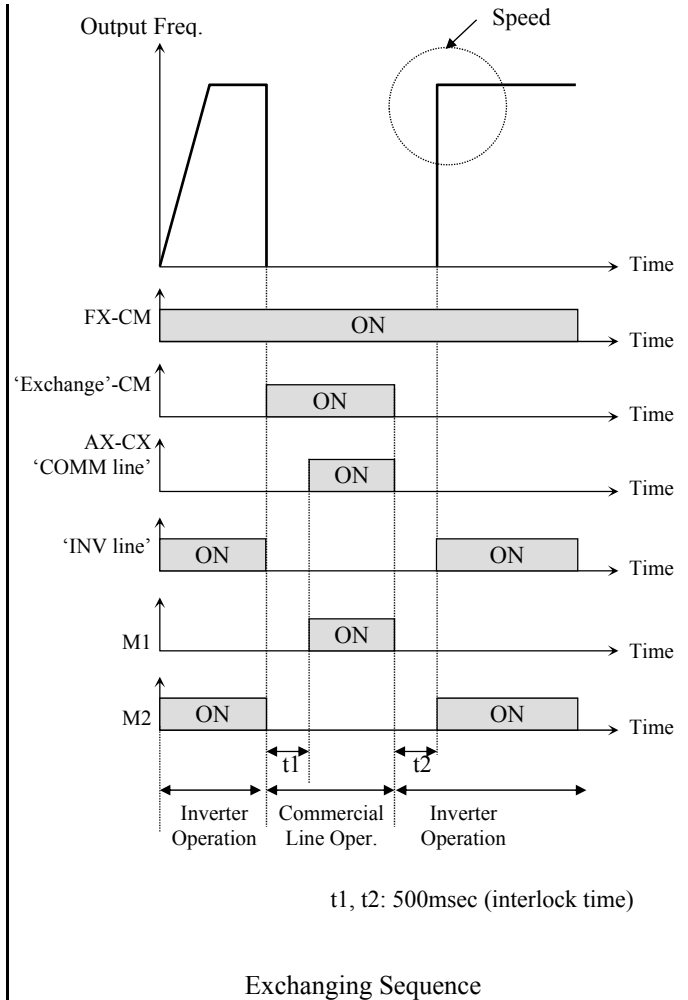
Output Freq.

Speed

Time

FX-CM

ON

Time

'Exchange'-CM

ON

Time

AX-CX
'COMM line'

ON

Time

'INV line'

ON

ON

Time

M1

ON

Time

M2

ON

ON

Time

t1

t2

Inverter Operation

Commercial Line Oper.

Inverter Operation

t1, t2: 500msec (interlock time)

Exchanging Sequence